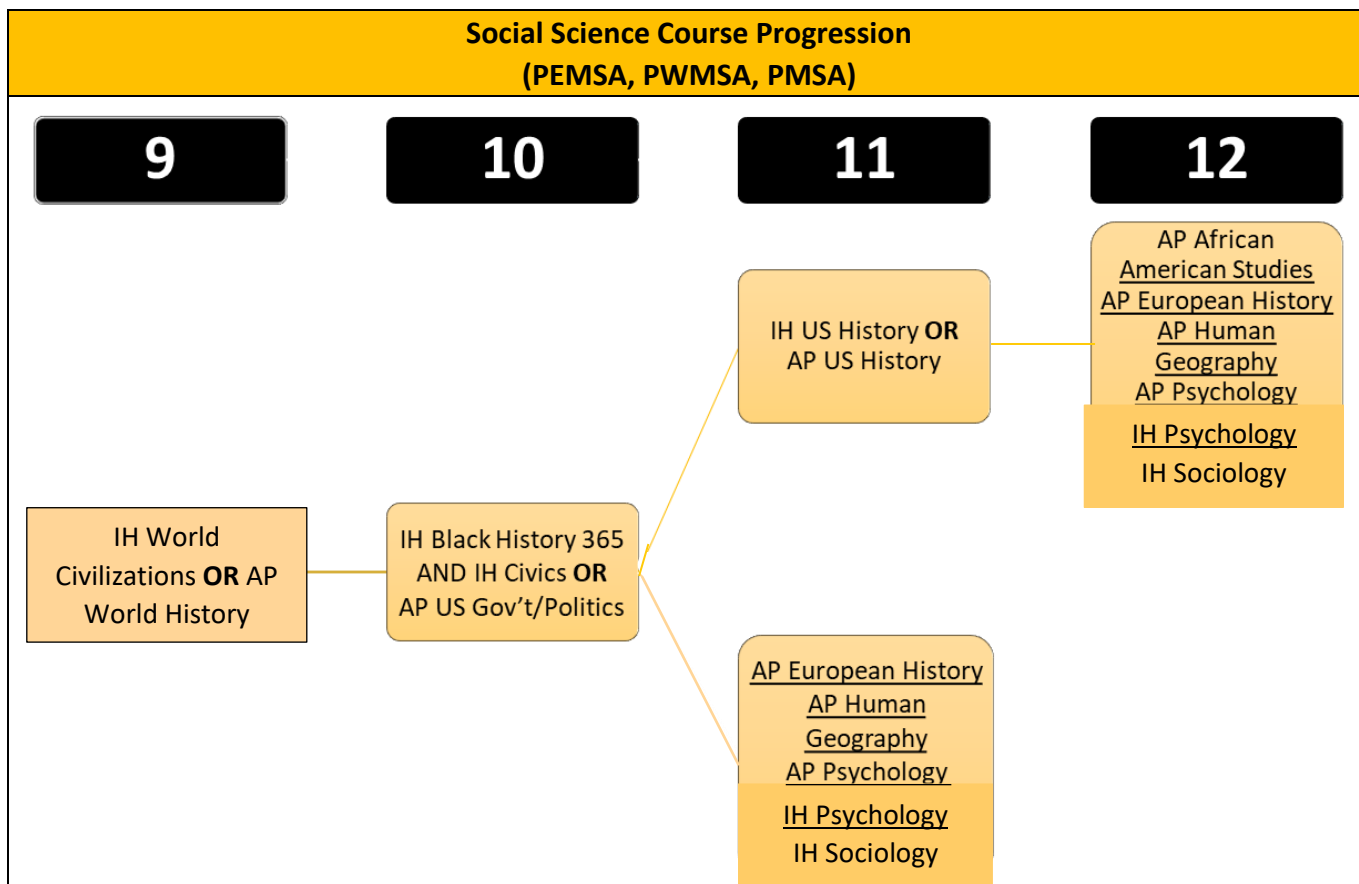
Social Science Course Progression
(PEMSA, PWMSA, PMSA)

9

10

11

12

AP African American Studies
AP European History
AP Human Geography
AP Psychology
IH Psychology
IH Sociology

IH US History OR AP US History

IH World Civilizations OR AP World History

IH Black History 365 AND IH Civics OR AP US Gov't/Politics

AP European History
AP Human Geography
AP Psychology
IH Psychology
IH Sociology